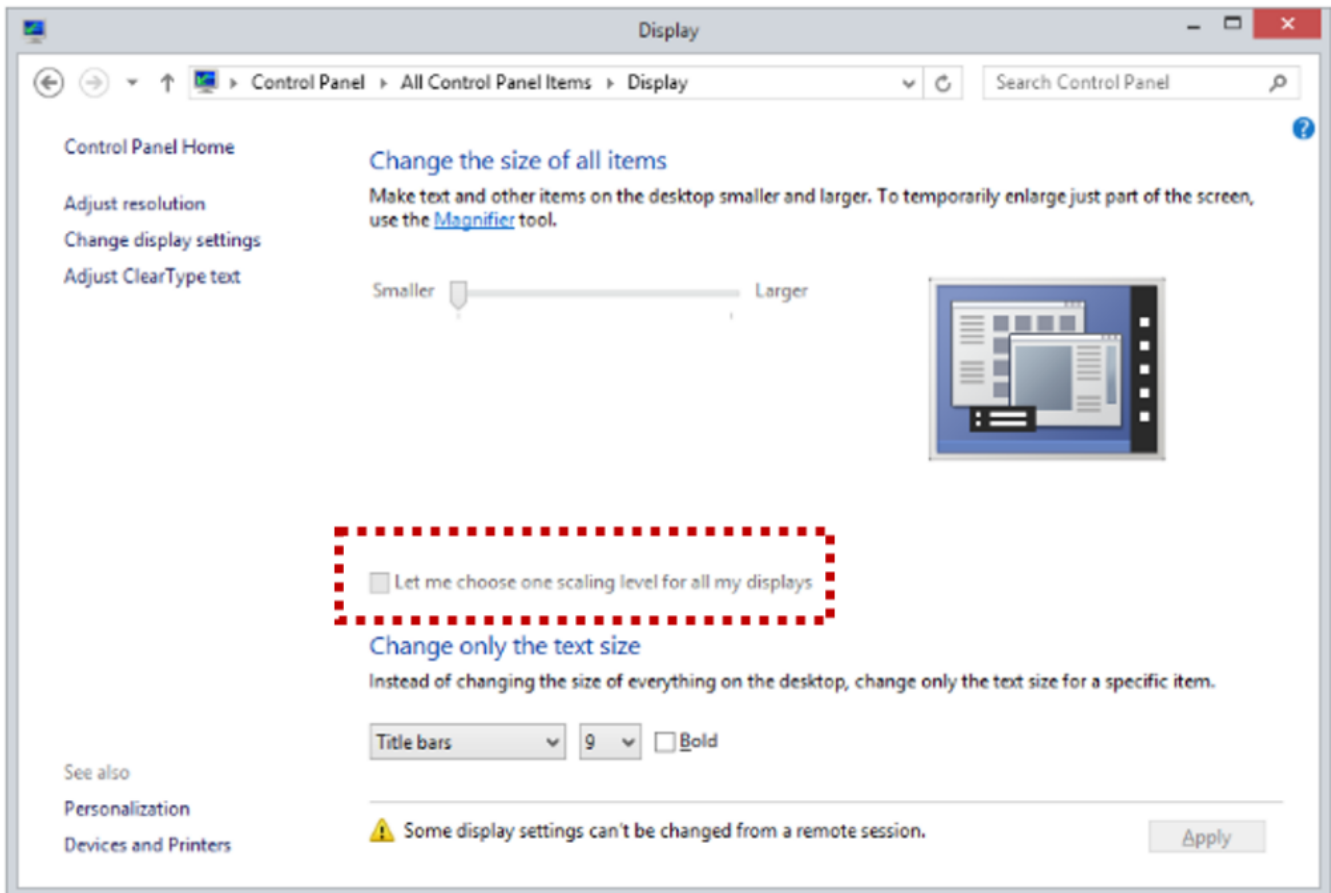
Display

Control Panel › All Control Panel Items › Display

Search Control Panel

Control Panel Home

Adjust resolution

Change display settings

Adjust ClearType text

Change the size of all items

Make text and other items on the desktop smaller and larger. To temporarily enlarge just part of the screen, use the Magnifier tool.

Smaller

Larger

Let me choose one scaling level for all my displays

Change only the text size

Instead of changing the size of everything on the desktop, change only the text size for a specific item.

Title bars

9

Bold

See also

Personalization

Devices and Printers

Some display settings can't be changed from a remote session.

Apply